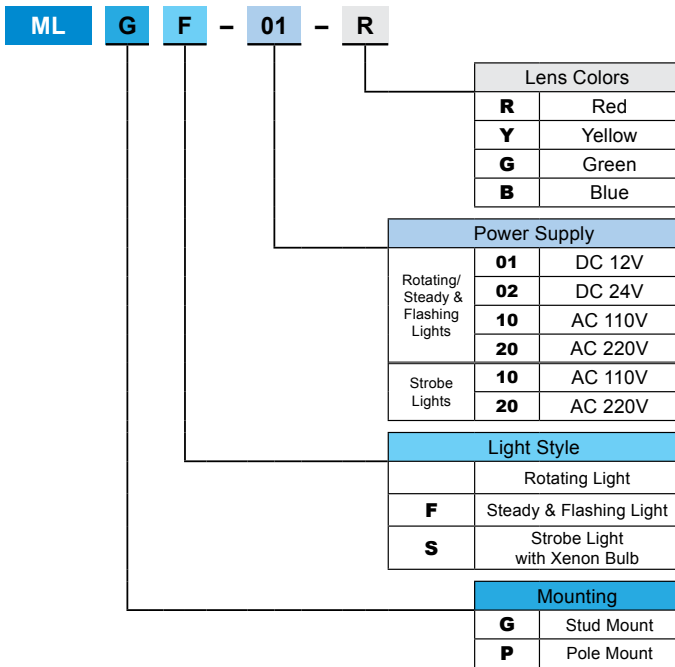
ML G F – 01 – R

| Lens Colors | |
|---|---|
| R | Red |
| Y | Yellow |
| G | Green |
| B | Blue |

| Power Supply | | |
|---|---|---|
| Rotating/ Steady & Flashing Lights | 01 | DC 12V |
| | 02 | DC 24V |
| | 10 | AC 110V |
| | 20 | AC 220V |
| Strobe Lights | 10 | AC 110V |
| | 20 | AC 220V |

| Light Style | |
|---|---|
| | Rotating Light |
| F | Steady & Flashing Light |
| S | Strobe Light with Xenon Bulb |

| Mounting | |
|---|---|
| G | Stud Mount |
| P | Pole Mount |